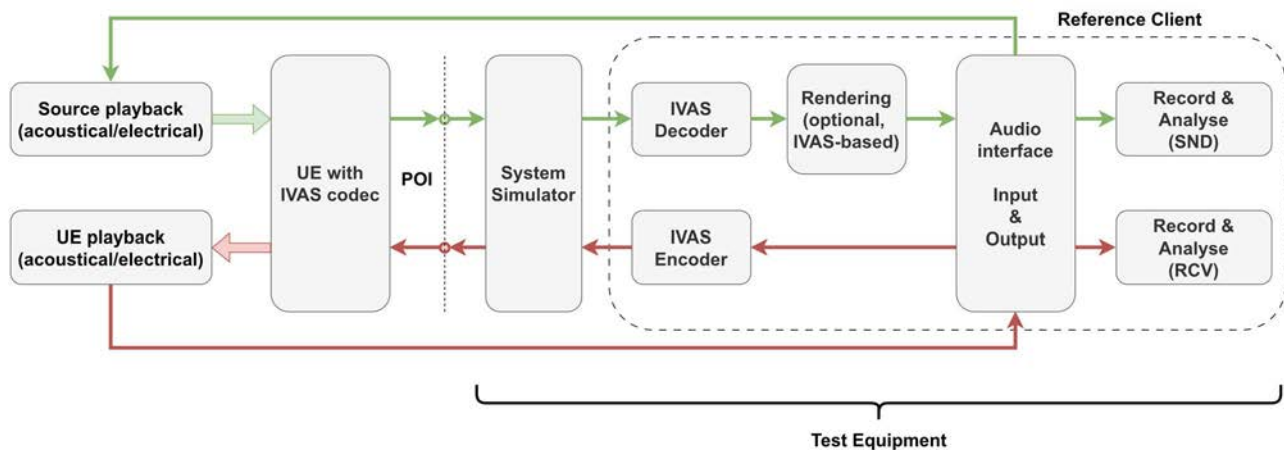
Reference Client

Source playback (acoustical/electrical)

UE playback (acoustical/electrical)

UE with IVAS codec

POI

System Simulator

IVAS Decoder

Rendering (optional, IVAS-based)

IVAS Encoder

Audio interface

Input & Output

Record & Analyse (SND)

Record & Analyse (RCV)

Test Equipment